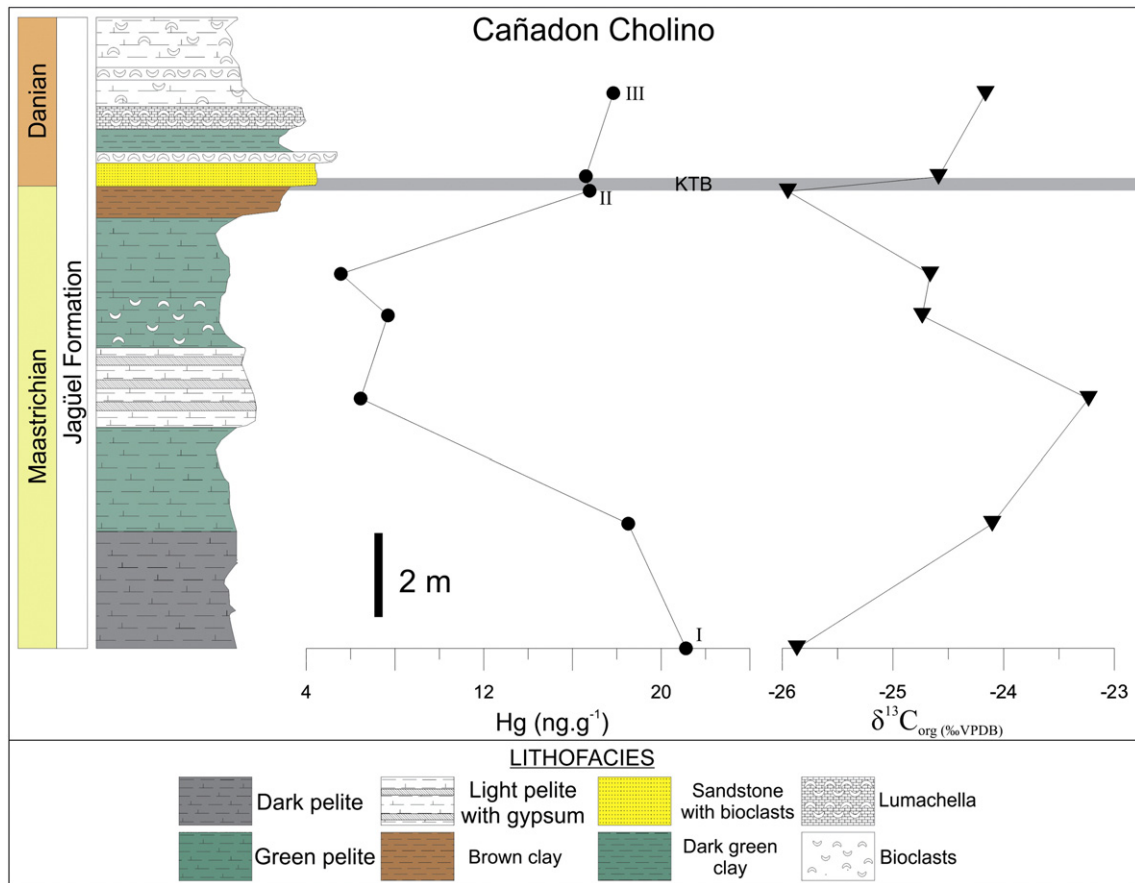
Cañadon Cholino

Danian

Maastrichian

Jagüel Formation

III

II

KTB

I

2 m

4 12 20

Hg (ng.g$^{-1}$)

-26 -25 -24 -23

$\delta^{13}C_{org\ (‰VPDB)}$

LITHOFACIES

Dark pelite

Light pelite with gypsum

Sandstone with bioclasts

Lumachella

Green pelite

Brown clay

Dark green clay

Bioclasts